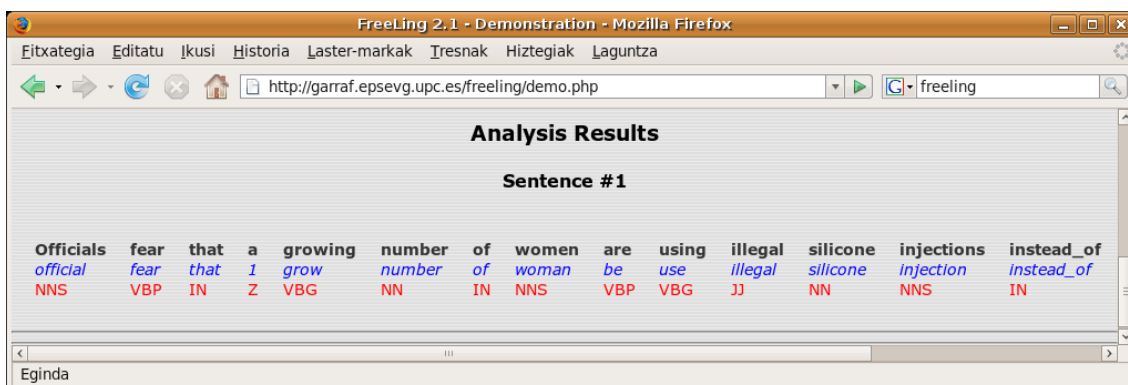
FreeLing 2.1 - Demonstration - Mozilla Firefox

Fitxategia Editatu Ikusi Historia Laster-markak Tresnak Hiztegiak Laguntza

http://garraf.epsevg.upc.es/freeling/demo.php

freeling

Analysis Results

Sentence #1

| Officials | fear | that | a | growing | number | of | women | are | using | illegal | silicone | injections | instead_of |
|---|---|---|---|---|---|---|---|---|---|---|---|---|---|
| official | fear | that | 1 | grow | number | of | woman | be | use | illegal | silicone | injection | instead_of |
| NNS | VBP | IN | Z | VBG | NN | IN | NNS | VBP | VBG | JJ | NN | NNS | IN |

Eginda